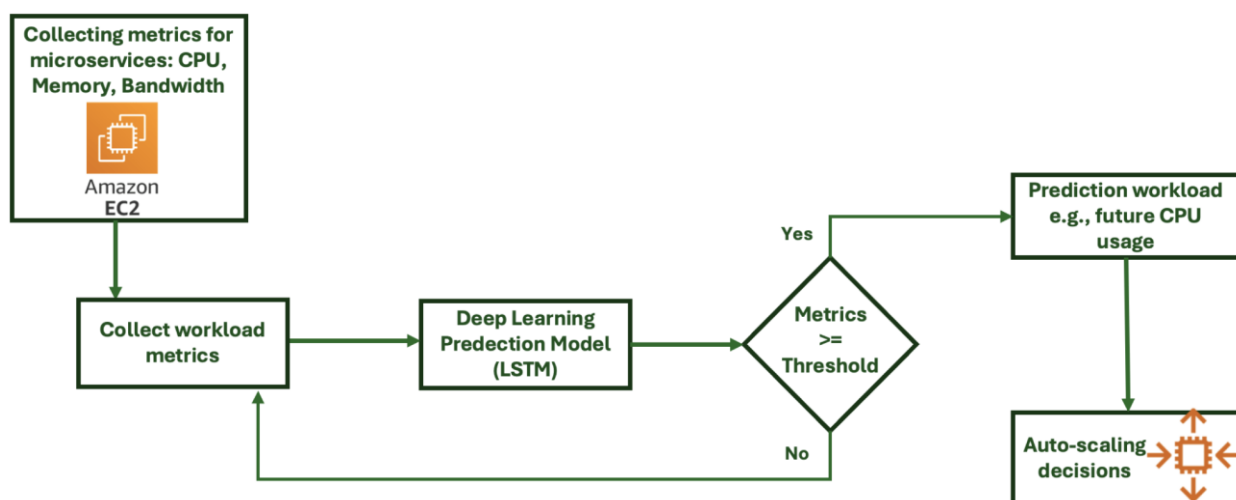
Collecting metrics for microservices: CPU, Memory, Bandwidth

Amazon EC2

Collect workload metrics

Deep Learning Predection Model (LSTM)

Metrics >= Threshold

Yes

No

Prediction workload e.g., future CPU usage

Auto-scaling decisions